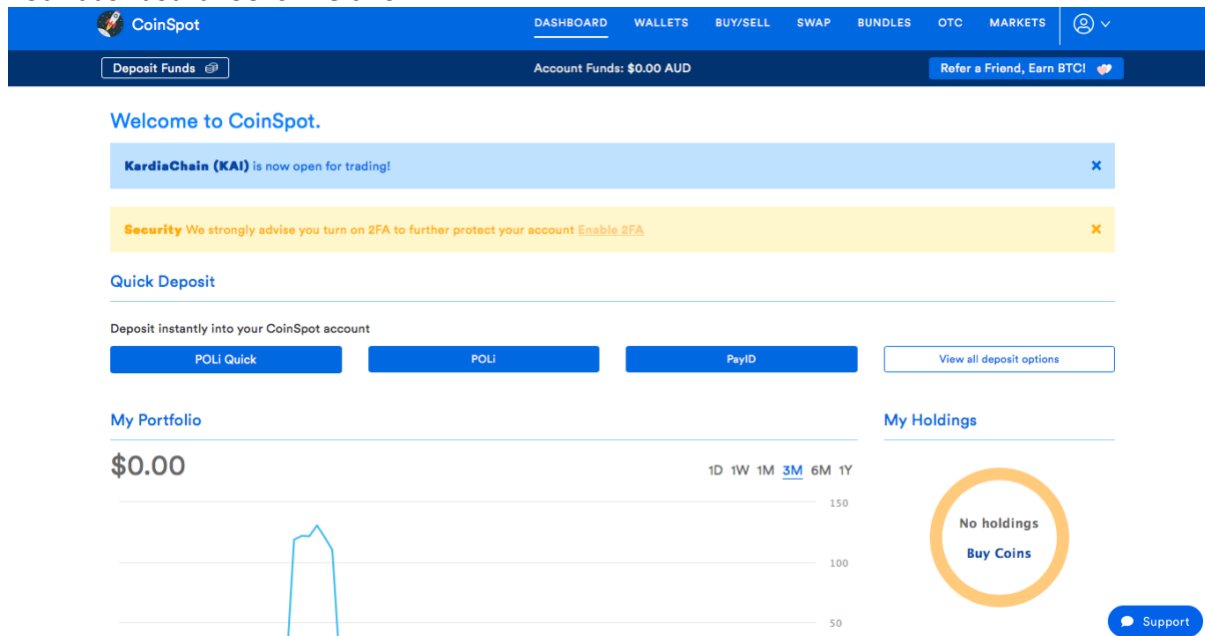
CoinSpot

DASHBOARD WALLETS BUY/SELL SWAP BUNDLES OTC MARKETS

Deposit Funds

Account Funds: $0.00 AUD

Refer a Friend, Earn BTC!

Welcome to CoinSpot.

KardiaChain (KAI) is now open for trading!

×

Security We strongly advise you turn on 2FA to further protect your account Enable 2FA

×

Quick Deposit

Deposit instantly into your CoinSpot account

POLi Quick

POLi

PayID

View all deposit options

My Portfolio

$0.00

1D 1W 1M 3M 6M 1Y

150

100

50

My Holdings

No holdings

Buy Coins

Support